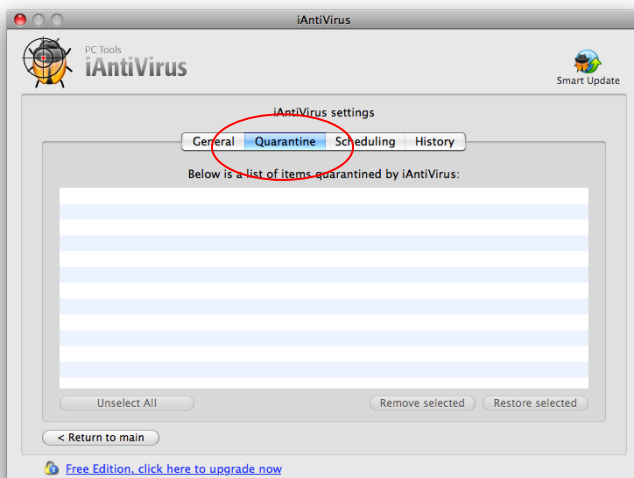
iAntiVirus

PC Tools
iAntiVirus

Smart Update

iAntiVirus settings

General
Quarantine
Scheduling
History

Below is a list of items quarantined by iAntiVirus:

Unselect All
Remove selected
Restore selected

< Return to main

Free Edition, click here to upgrade now